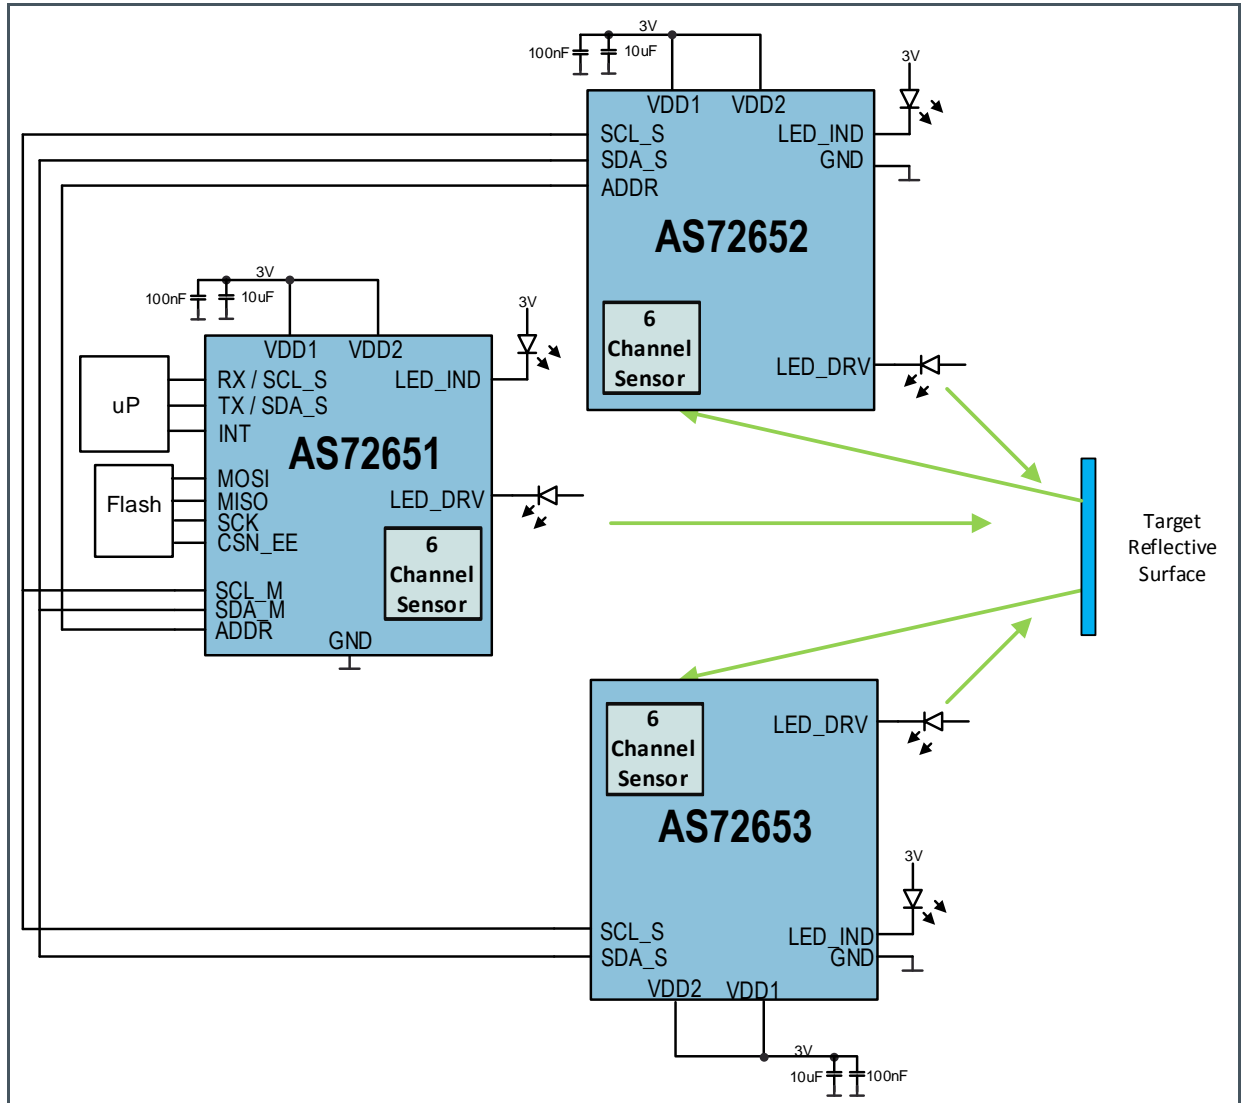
100nF 10uF 3V

VDD1 VDD2

3V

SCL_S
SDA_S
ADDR

LED_IND
GND

AS72652

6 Channel Sensor

LED_DRV

100nF 10uF 3V

3V

VDD1 VDD2

uP

RX / SCL_S
TX / SDA_S
INT

LED_IND

AS72651

Flash

MOSI
MISO
SCK
CSN_EE

LED_DRV

6 Channel Sensor

SCL_M
SDA_M
ADDR

GND

Target Reflective Surface

6 Channel Sensor

LED_DRV

AS72653

3V

SCL_S
SDA_S

LED_IND
GND

VDD2 VDD1

3V
10uF 100nF